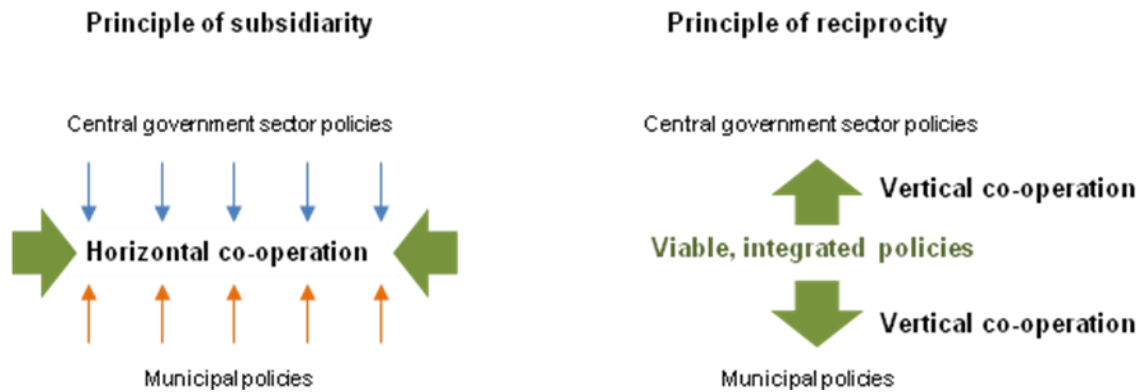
Principle of subsidiarity

Central government sector policies

Horizontal co-operation

Municipal policies

Principle of reciprocity

Central government sector policies

Vertical co-operation

Viable, integrated policies

Vertical co-operation

Municipal policies